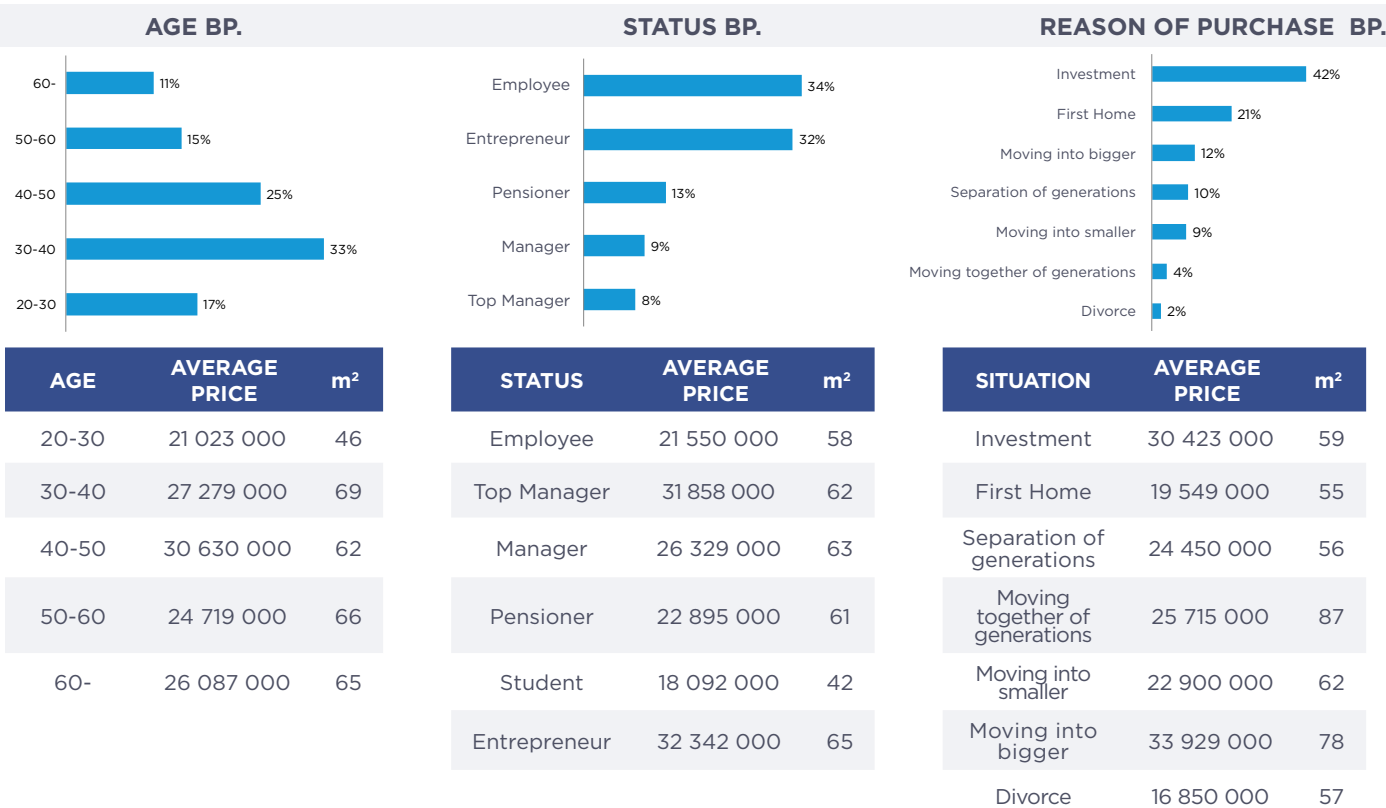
AGE BP.

| | |
|---|---|
| 60- | 11% |
| 50-60 | 15% |
| 40-50 | 25% |
| 30-40 | 33% |
| 20-30 | 17% |

| AGE | AVERAGE PRICE | m² |
|---|---|---|
| 20-30 | 21 023 000 | 46 |
| 30-40 | 27 279 000 | 69 |
| 40-50 | 30 630 000 | 62 |
| 50-60 | 24 719 000 | 66 |
| 60- | 26 087 000 | 65 |

STATUS BP.

| | |
|---|---|
| Employee | 34% |
| Entrepreneur | 32% |
| Pensioner | 13% |
| Manager | 9% |
| Top Manager | 8% |

| STATUS | AVERAGE PRICE | m² |
|---|---|---|
| Employee | 21 550 000 | 58 |
| Top Manager | 31 858 000 | 62 |
| Manager | 26 329 000 | 63 |
| Pensioner | 22 895 000 | 61 |
| Student | 18 092 000 | 42 |
| Entrepreneur | 32 342 000 | 65 |

REASON OF PURCHASE BP.

| | |
|---|---|
| Investment | 42% |
| First Home | 21% |
| Moving into bigger | 12% |
| Separation of generations | 10% |
| Moving into smaller | 9% |
| Moving together of generations | 4% |
| Divorce | 2% |

| SITUATION | AVERAGE PRICE | m² |
|---|---|---|
| Investment | 30 423 000 | 59 |
| First Home | 19 549 000 | 55 |
| Separation of generations | 24 450 000 | 56 |
| Moving together of generations | 25 715 000 | 87 |
| Moving into smaller | 22 900 000 | 62 |
| Moving into bigger | 33 929 000 | 78 |
| Divorce | 16 850 000 | 57 |